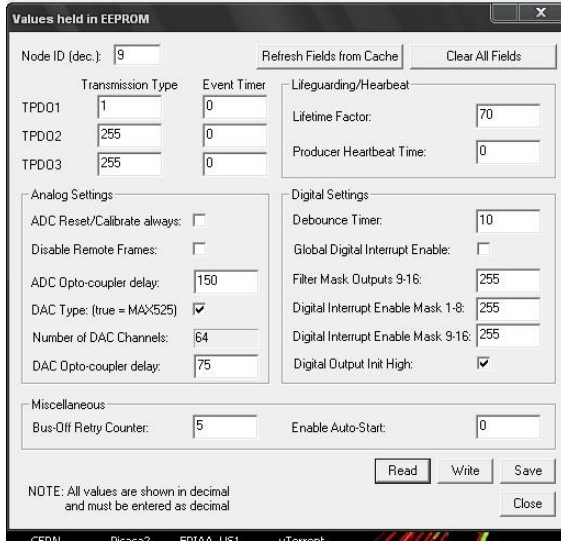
Values held in EEPROM

Node ID (dec.): 9

Refresh Fields from Cache

Clear All Fields

Transmission Type

Event Timer

TPDO1 1 0

TPDO2 255 0

TPDO3 255 0

Lifeguarding/Hearbeat

Lifetime Factor: 70

Producer Heartbeat Time: 0

Analog Settings

ADC Reset/Calibrate always:

Disable Remote Frames:

ADC Opto-coupler delay: 150

DAC Type: (true = MAX525)

Number of DAC Channels: 64

DAC Opto-coupler delay: 75

Digital Settings

Debounce Timer: 10

Global Digital Interrupt Enable:

Filter Mask Outputs 9-16: 255

Digital Interrupt Enable Mask 1-8: 255

Digital Interrupt Enable Mask 9-16: 255

Digital Output Init High:

Miscellaneous

Bus-Off Retry Counter: 5

Enable Auto-Start: 0

Read

Write

Save

NOTE: All values are shown in decimal and must be entered as decimal

Close

CERN Picasa2 EPIAA-US1 uTorrent